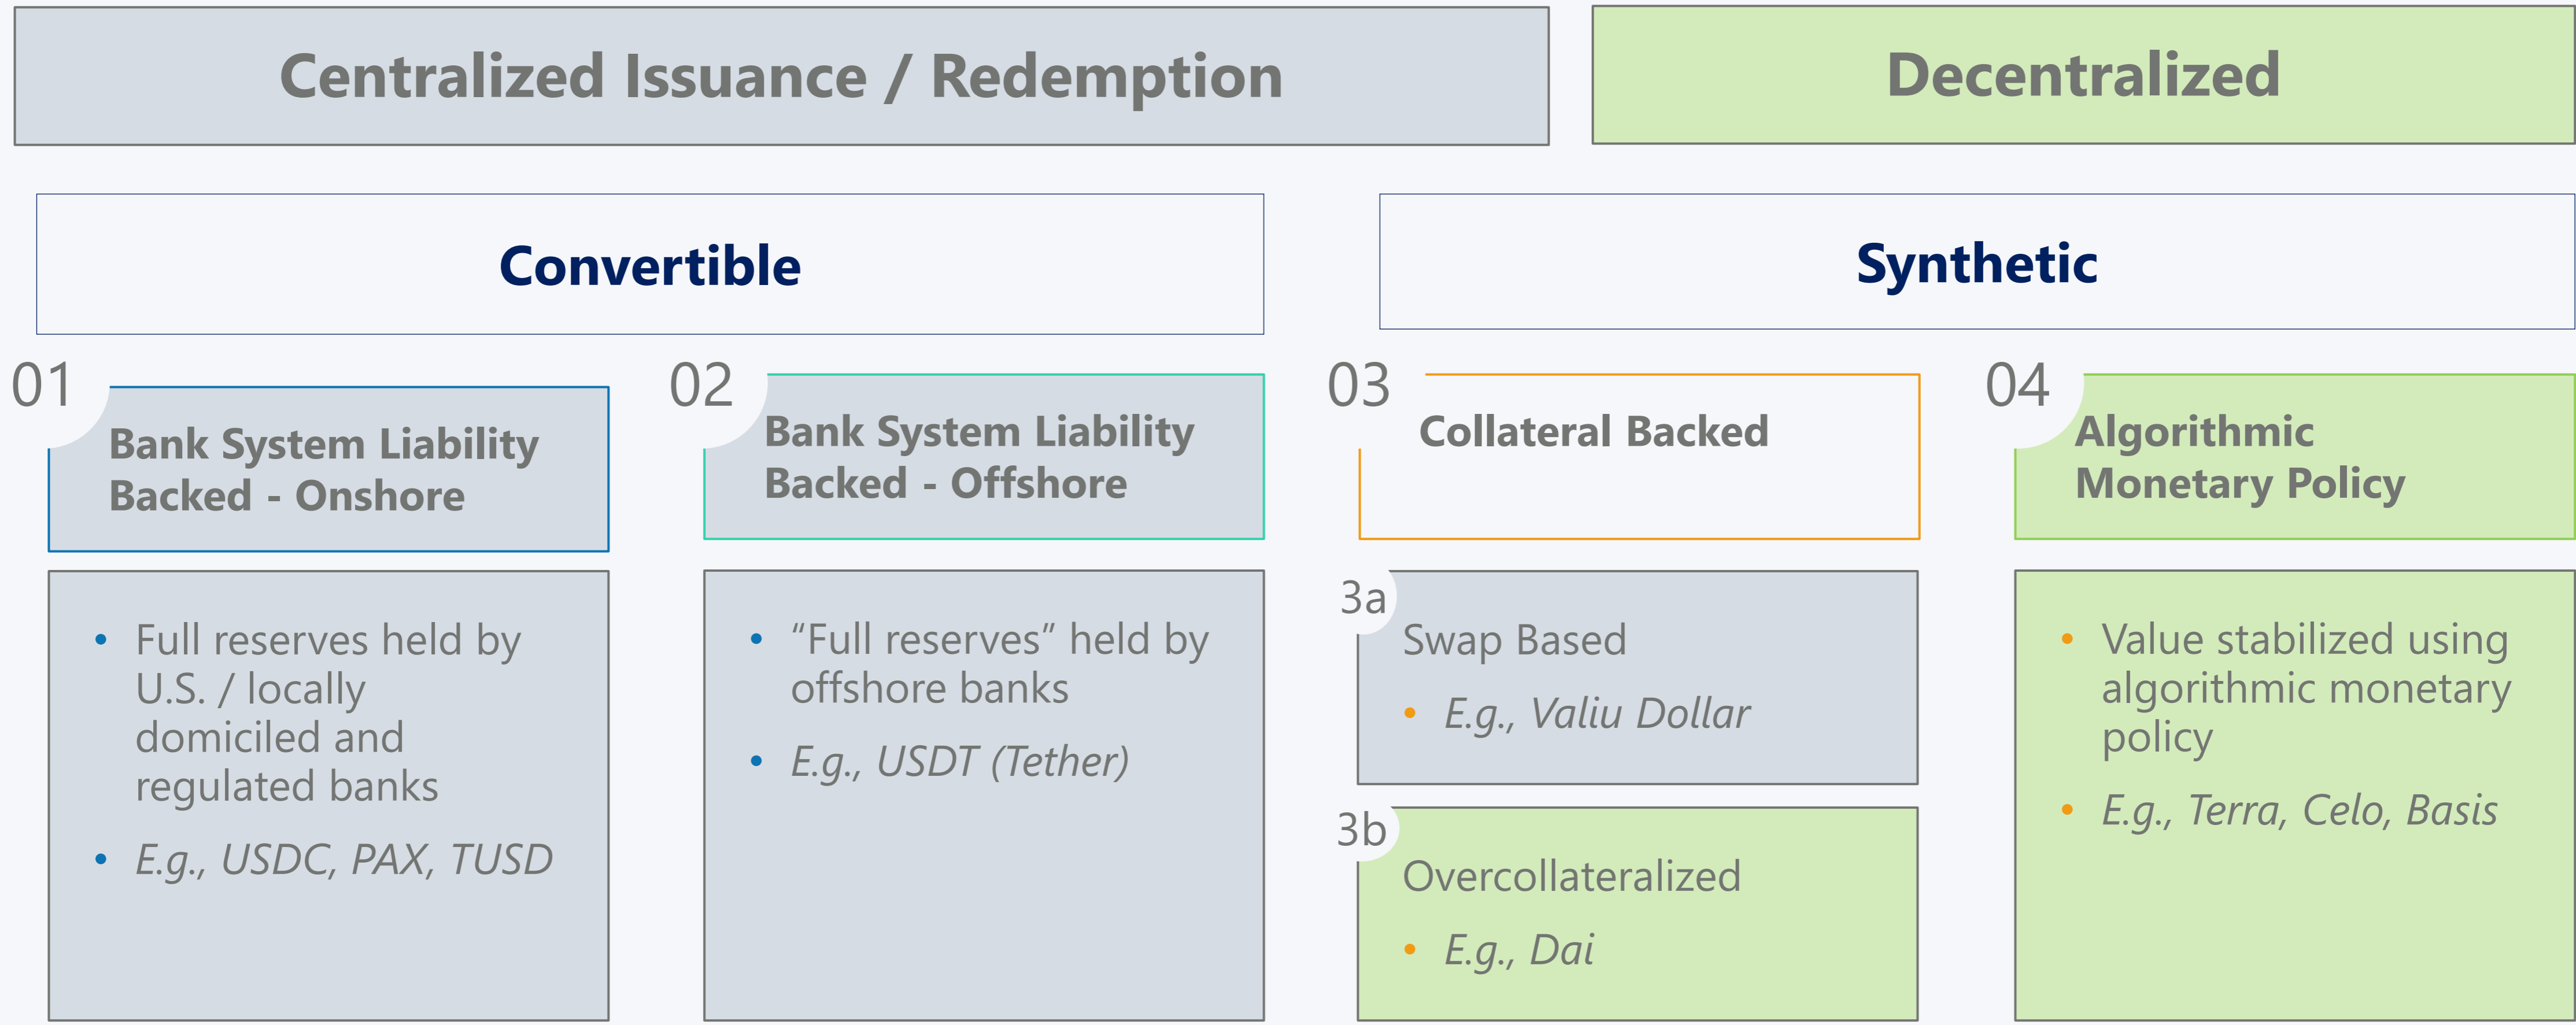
Centralized Issuance / Redemption

Decentralized

Convertible

Synthetic

01 Bank System Liability Backed - Onshore

- Full reserves held by U.S. / locally domiciled and regulated banks
- E.g., USDC, PAX, TUSD

02 Bank System Liability Backed - Offshore

- “Full reserves” held by offshore banks
- E.g., USDT (Tether)

03 Collateral Backed

3a Swap Based

- E.g., Valiu Dollar

3b Overcollateralized

- E.g., Dai

04 Algorithmic Monetary Policy

- Value stabilized using algorithmic monetary policy
- E.g., Terra, Celo, Basis